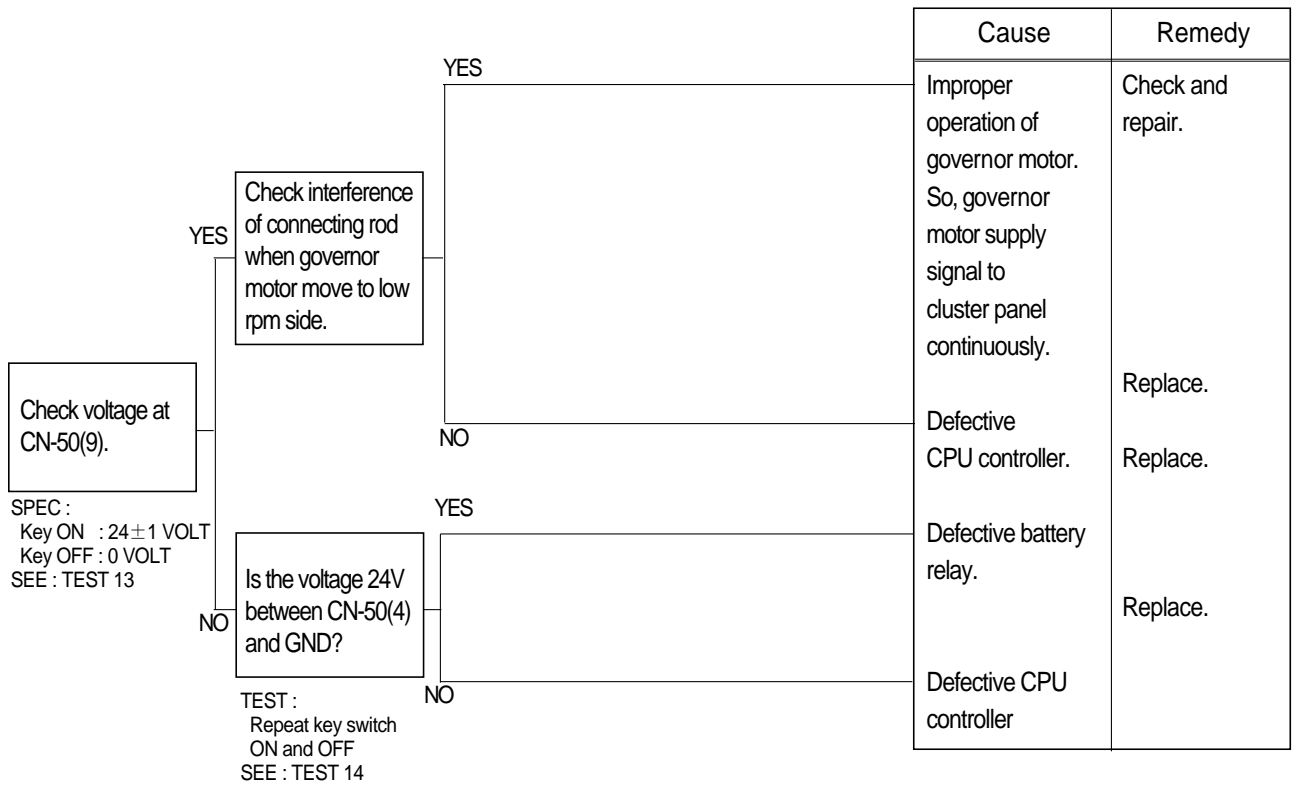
Check voltage at CN-50(9).

SPEC :
Key ON : 24$\pm$1 VOLT
Key OFF : 0 VOLT
SEE : TEST 13

YES

Check interference of connecting rod when governor motor move to low rpm side.

YES

NO

NO

Is the voltage 24V between CN-50(4) and GND?

TEST :
Repeat key switch ON and OFF
SEE : TEST 14

YES

NO

| Cause | Remedy |
|---|---|
| Improper operation of governor motor. So, governor motor supply signal to cluster panel continuously. | Check and repair. |
| | Replace. |
| Defective CPU controller. | Replace. |
| Defective battery relay. | |
| | Replace. |
| Defective CPU controller | |